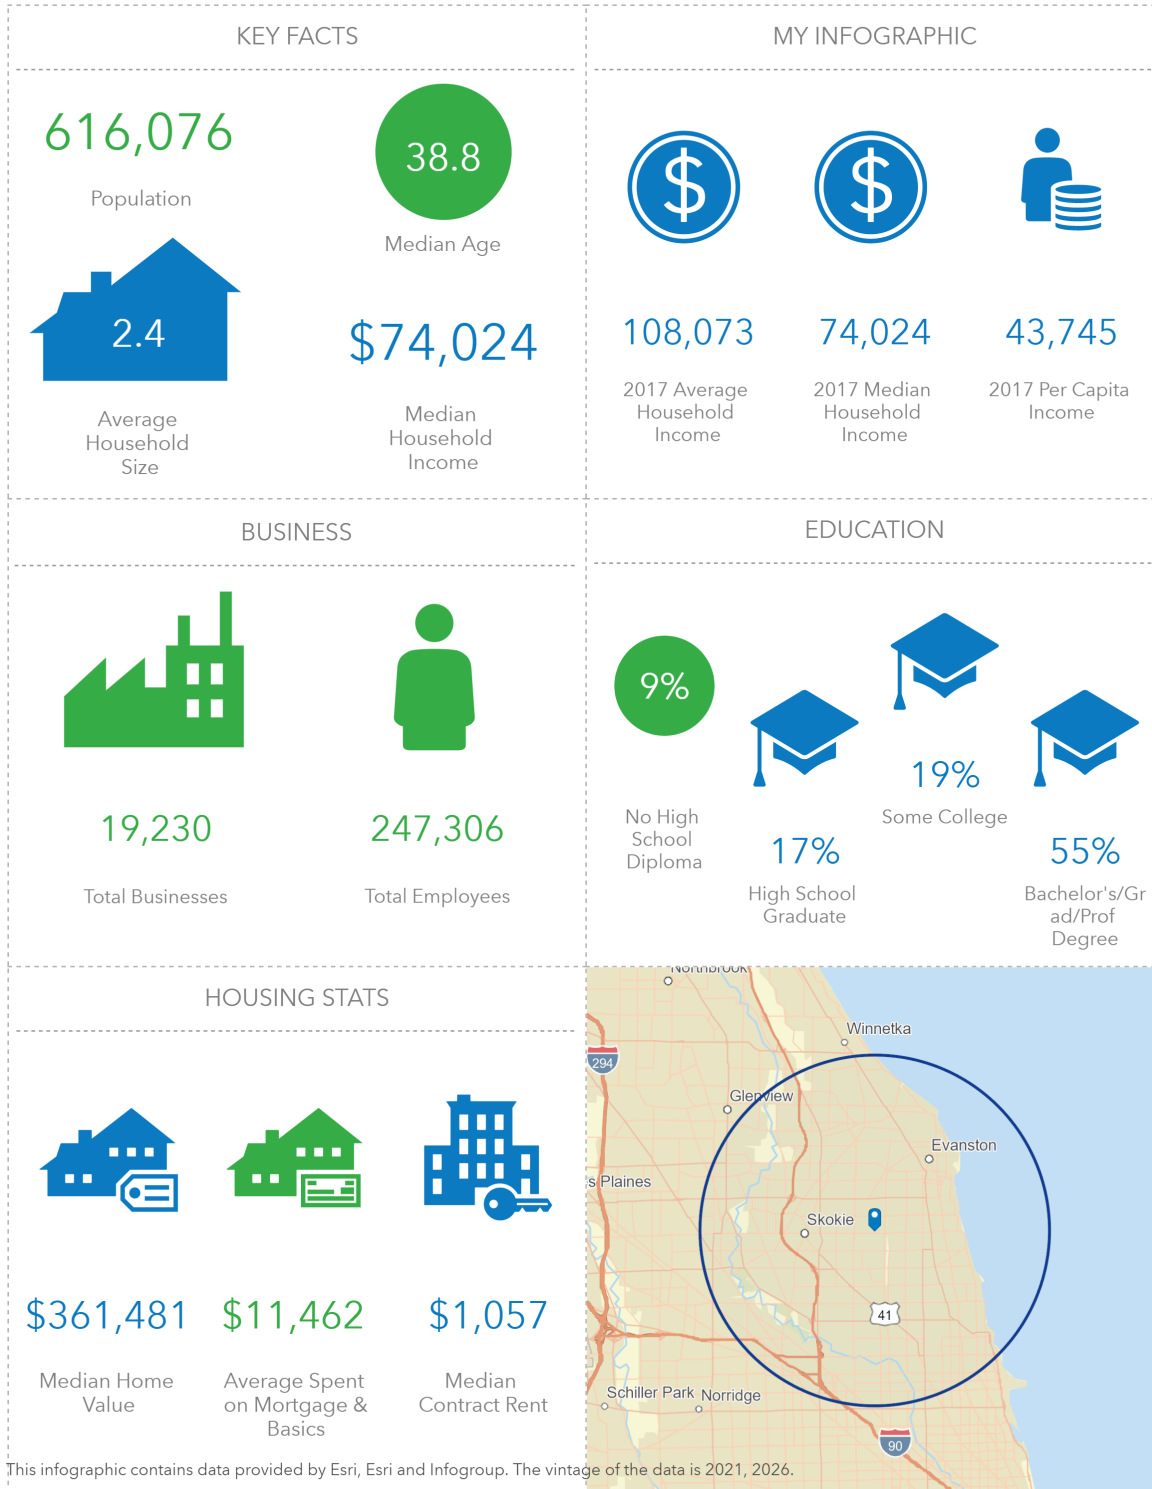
KEY FACTS

616,076

Population

38.8

Median Age

2.4

Average Household Size

$74,024

Median Household Income

MY INFOGRAPHIC

108,073

2017 Average Household Income

74,024

2017 Median Household Income

43,745

2017 Per Capita Income

BUSINESS

19,230

Total Businesses

247,306

Total Employees

EDUCATION

9%

No High School Diploma

17%

High School Graduate

19%

Some College

55%

Bachelor's/Grad/Prof Degree

HOUSING STATS

$361,481

Median Home Value

$11,462

Average Spent on Mortgage & Basics

$1,057

Median Contract Rent

Northbrook
Winnetka
294
Glenview
Evanston
s Plaines
Skokie
41
Schiller Park
Norridge
90

This infographic contains data provided by Esri, Esri and Infogroup. The vintage of the data is 2021, 2026.